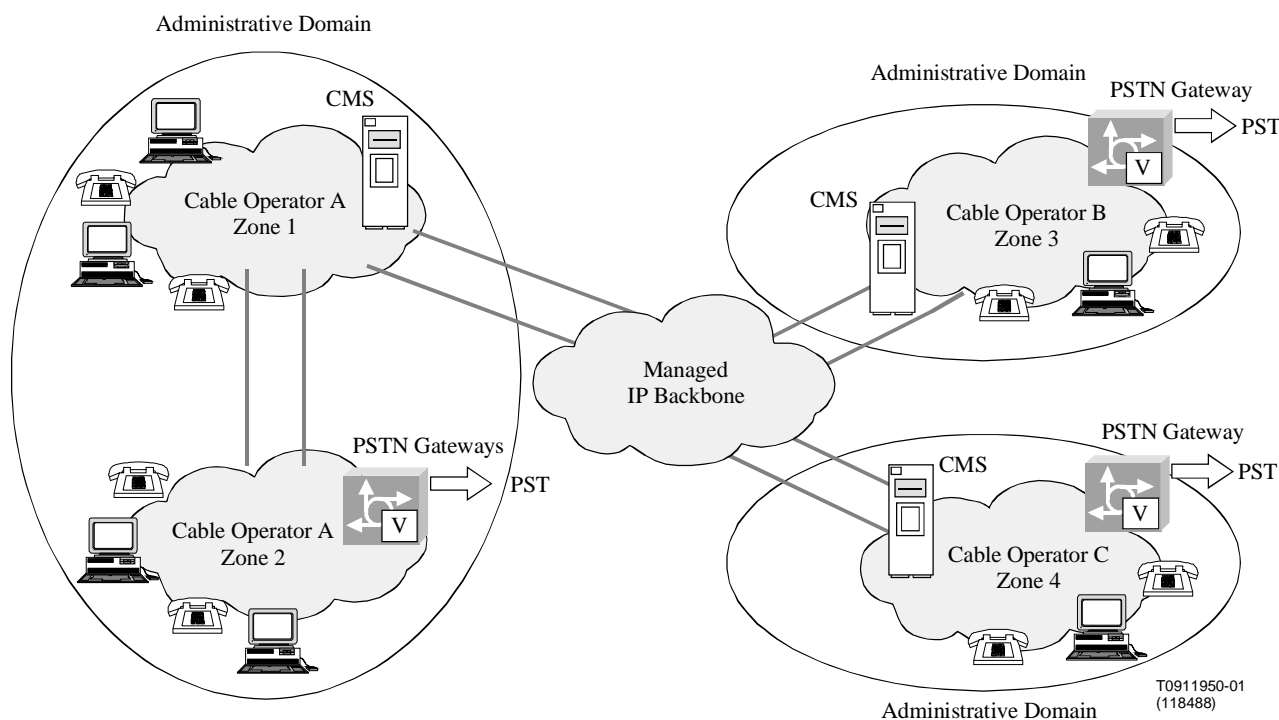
Administrative Domain

CMS

Cable Operator A
Zone 1

PSTN Gateways

PST

Cable Operator A
Zone 2

Administrative Domain

PSTN Gateway

PST

V

CMS

Cable Operator B
Zone 3

Managed
IP Backbone

PSTN Gateway

PST

V

CMS

Cable Operator C
Zone 4

V

T0911950-01
(118488)

Administrative Domain